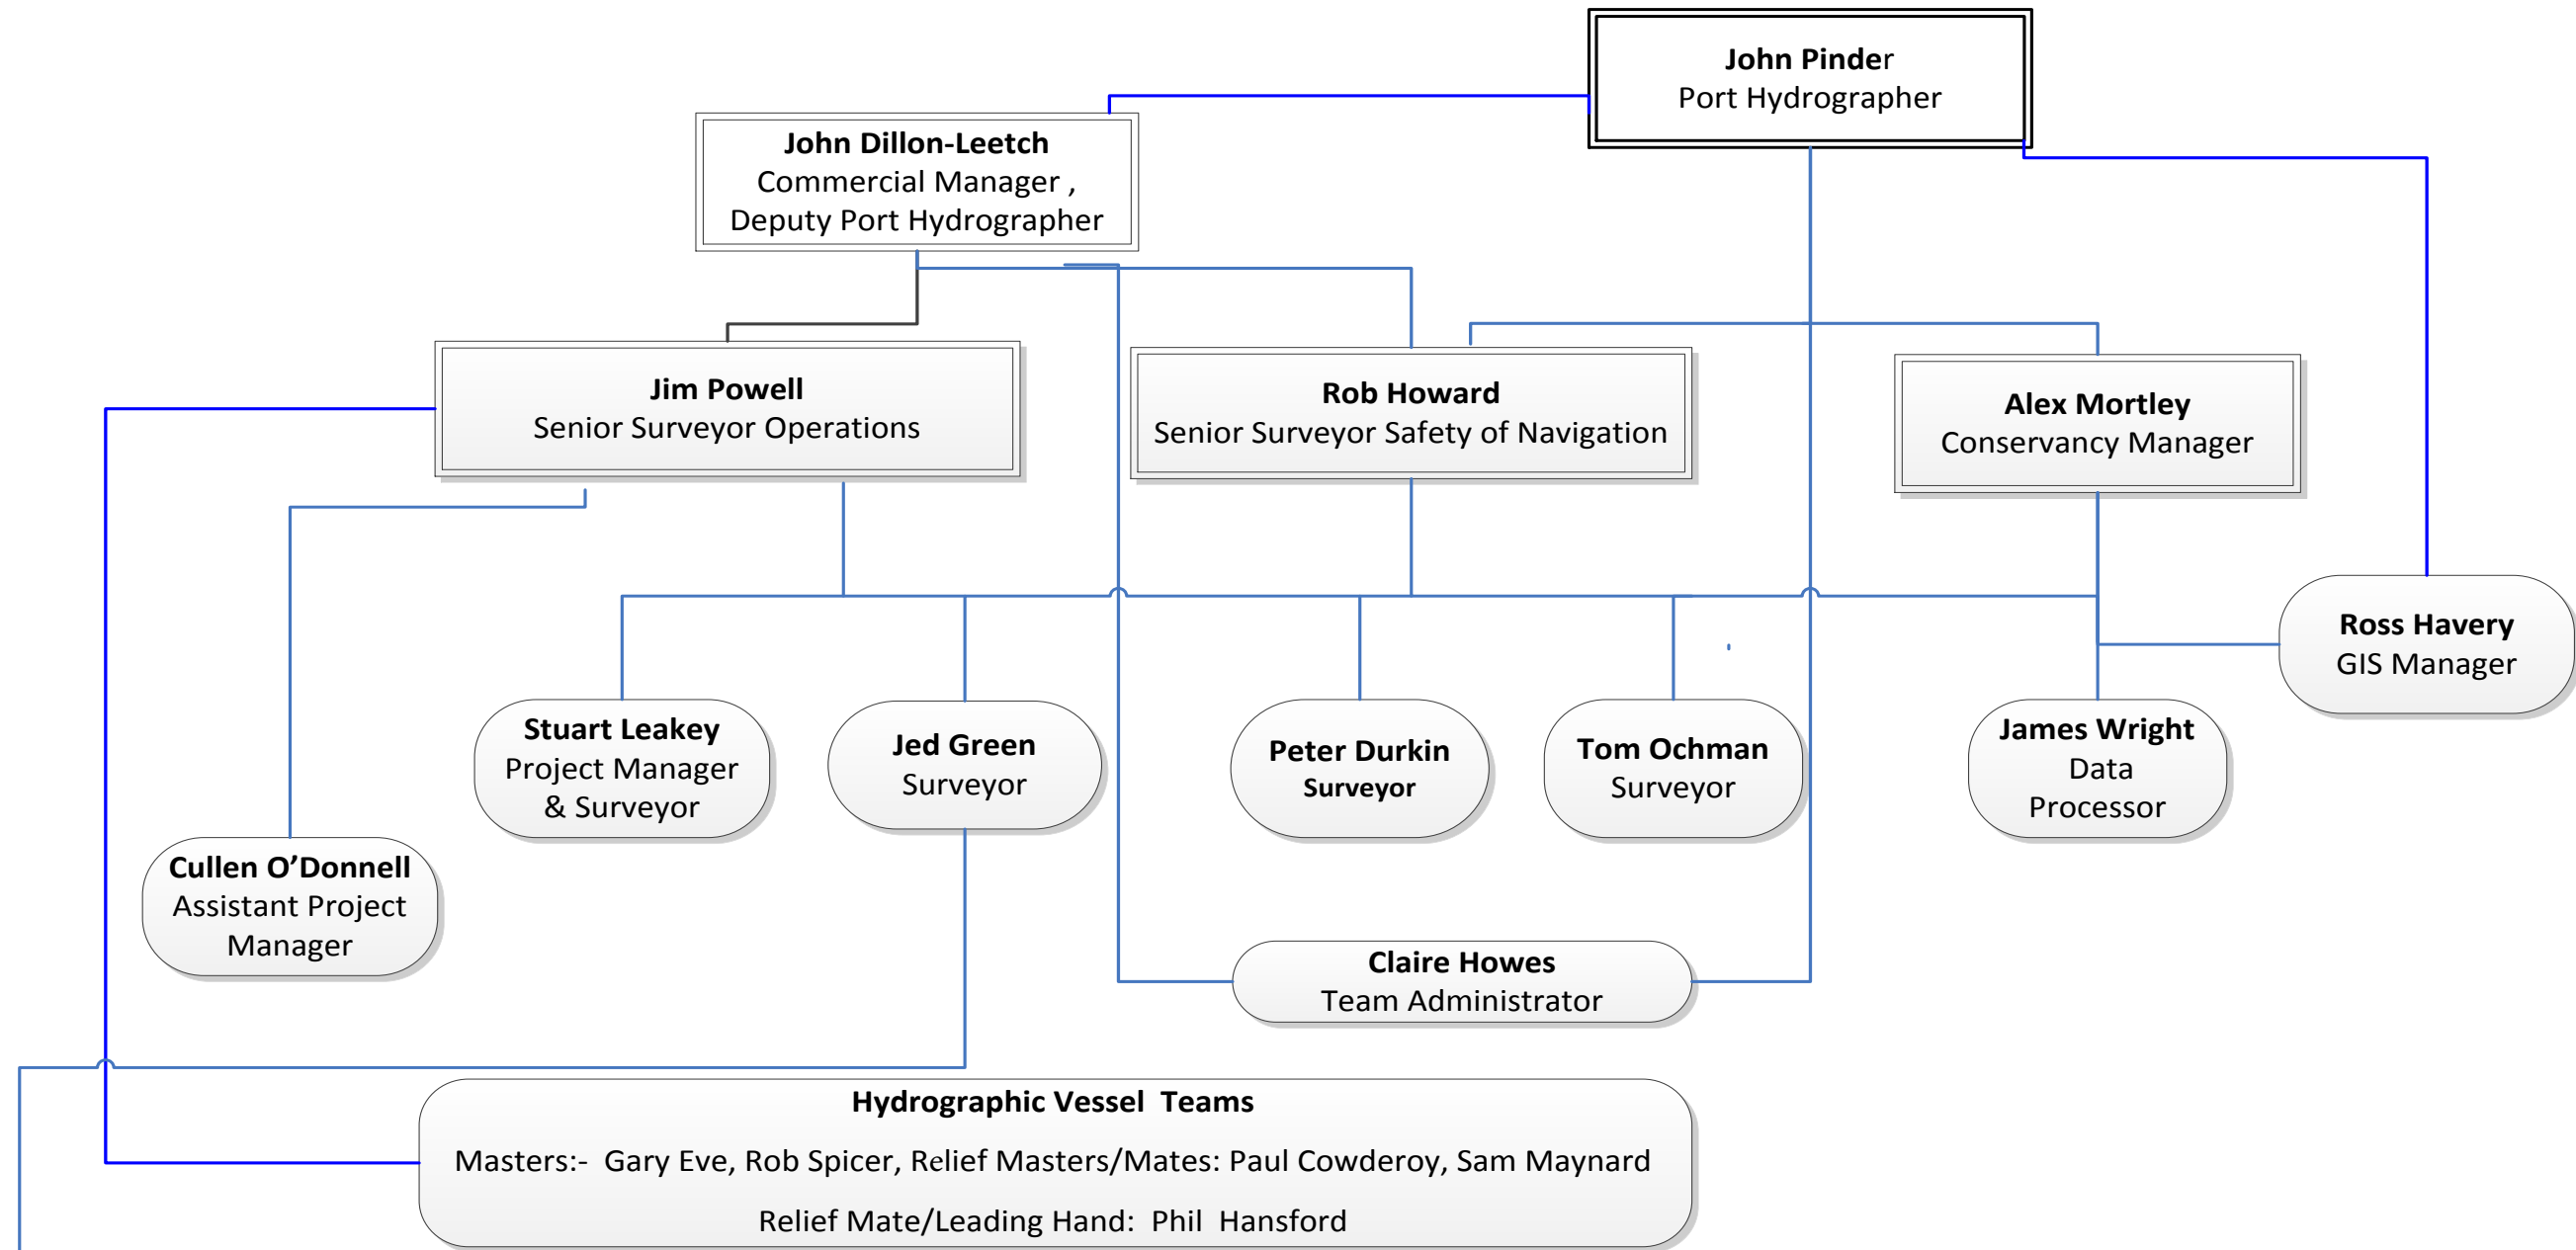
**John Pinder**
Port Hydrographer

**John Dillon-Leetch**
Commercial Manager ,
Deputy Port Hydrographer

**Jim Powell**
Senior Surveyor Operations

**Rob Howard**
Senior Surveyor Safety of Navigation

**Alex Mortley**
Conservancy Manager

**Ross Havery**
GIS Manager

**Stuart Leakey**
Project Manager
& Surveyor

**Jed Green**
Surveyor

**Peter Durkin**
**Surveyor**

**Tom Ochman**
Surveyor

**James Wright**
Data
Processor

**Cullen O'Donnell**
Assistant Project
Manager

**Claire Howes**
Team Administrator

**Hydrographic Vessel Teams**

Masters:- Gary Eve, Rob Spicer, Relief Masters/Mates: Paul Cowderoy, Sam Maynard

Relief Mate/Leading Hand: Phil Hansford